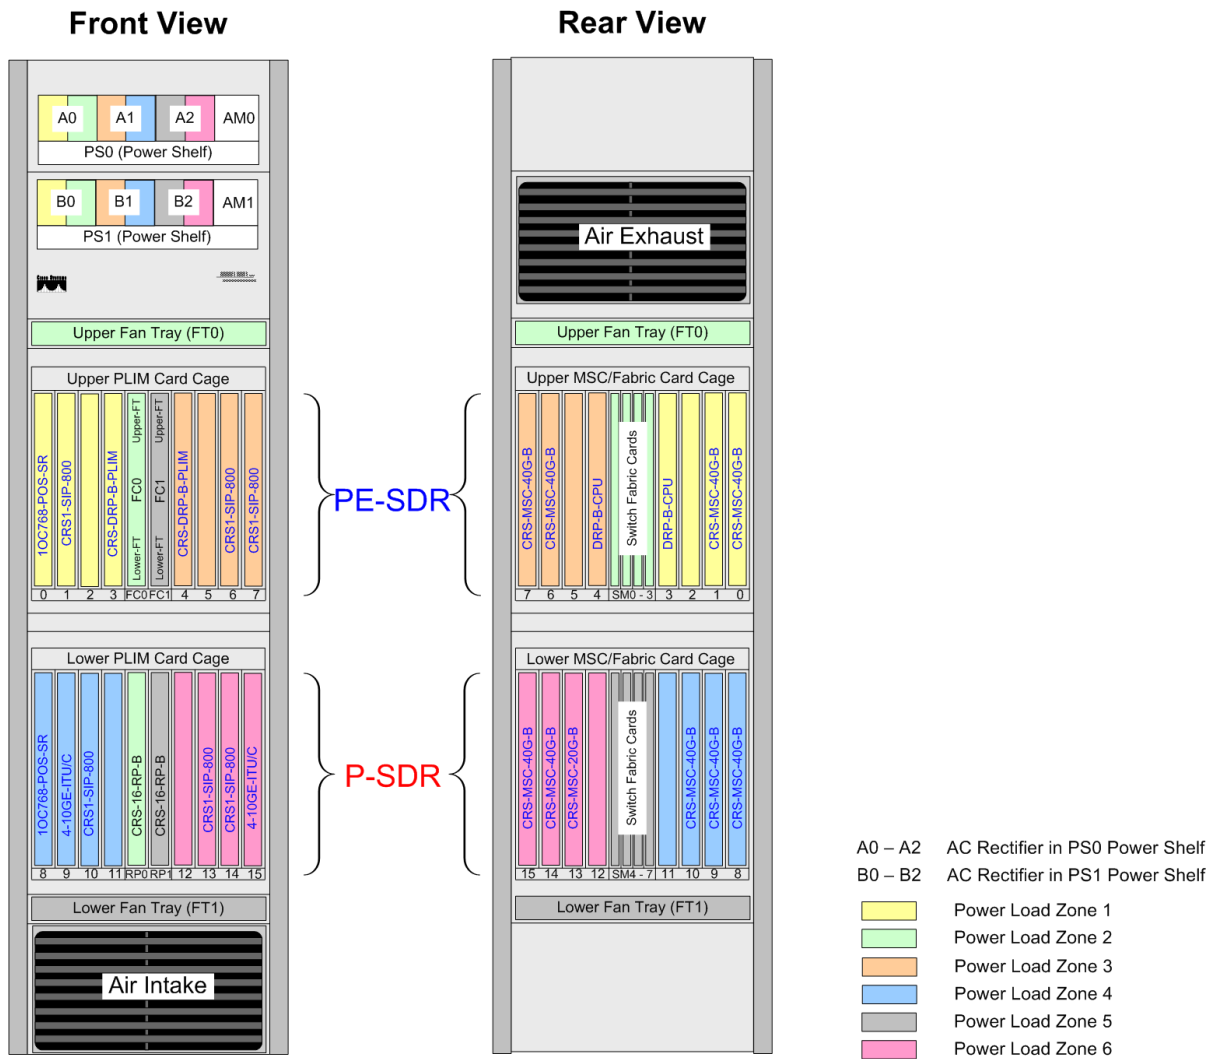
Front View

A0 A1 A2 AM0
PS0 (Power Shelf)

B0 B1 B2 AM1
PS1 (Power Shelf)

Upper Fan Tray (FT0)

Upper PLIM Card Cage

1OC768-POS-SR
CRS1-SIP-800
CRS-DRP-B-PLIM
Upper-FT FC0 Lower-FT
Upper-FT FC1 Lower-FT
CRS-DRP-B-PLIM
CRS1-SIP-800
CRS1-SIP-800

0 1 2 3 FC0 FC1 4 5 6 7

Lower PLIM Card Cage

1OC768-POS-SR
4-10GE-ITU/C
CRS1-SIP-800
CRS-16-RP-B
CRS-16-RP-B
CRS1-SIP-800
CRS1-SIP-800
4-10GE-ITU/C

8 9 10 11 RP0 RP1 12 13 14 15

Lower Fan Tray (FT1)

Air Intake

PE-SDR

P-SDR

Rear View

Air Exhaust

Upper Fan Tray (FT0)

Upper MSC/Fabric Card Cage

CRS-MSC-40G-B
CRS-MSC-40G-B
DRP-B-CPU
Switch Fabric Cards
DRP-B-CPU
CRS-MSC-40G-B
CRS-MSC-40G-B

7 6 5 4 SM0 - 3 3 2 1 0

Lower MSC/Fabric Card Cage

CRS-MSC-40G-B
CRS-MSC-40G-B
CRS-MSC-20G-B
Switch Fabric Cards
CRS-MSC-40G-B
CRS-MSC-40G-B
CRS-MSC-40G-B

15 14 13 12 SM4 - 7 11 10 9 8

Lower Fan Tray (FT1)

A0 – A2 AC Rectifier in PS0 Power Shelf
B0 – B2 AC Rectifier in PS1 Power Shelf

Power Load Zone 1
Power Load Zone 2
Power Load Zone 3
Power Load Zone 4
Power Load Zone 5
Power Load Zone 6